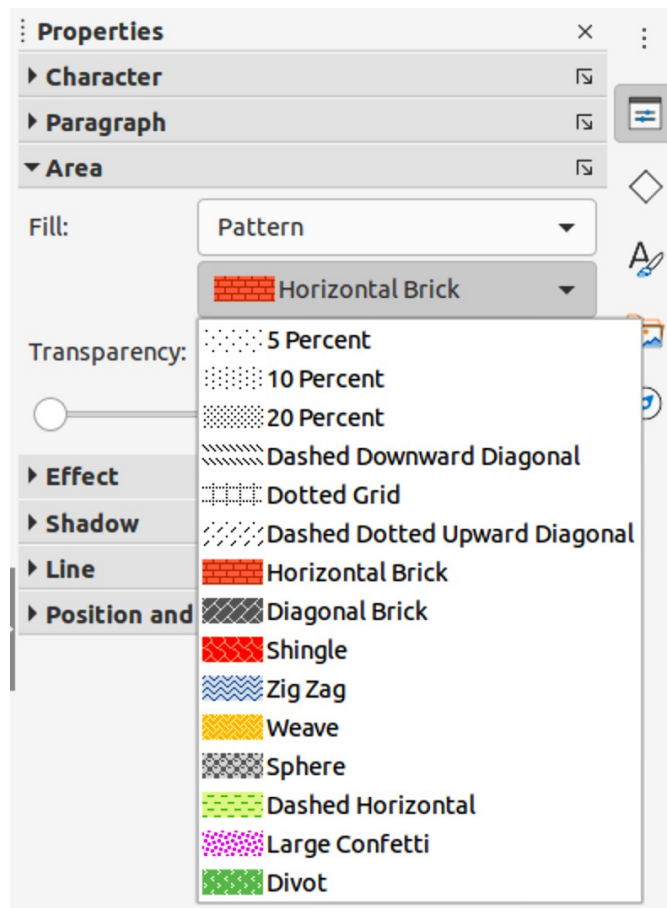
Properties

Character

Paragraph

Area

Fill: Pattern

Horizontal Brick

Transparency:

Effect

Shadow

Line

Position and

5 Percent
10 Percent
20 Percent
Dashed Downward Diagonal
Dotted Grid
Dashed Dotted Upward Diagonal
Horizontal Brick
Diagonal Brick
Shingle
Zig Zag
Weave
Sphere
Dashed Horizontal
Large Confetti
Divot